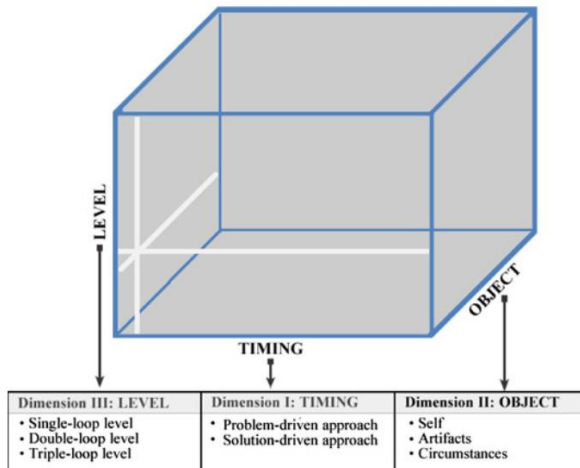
LEVEL

OBJECT

TIMING

| Dimension III: LEVEL | Dimension I: TIMING | Dimension II: OBJECT |
|---|---|---|
| • Single-loop level<br>• Double-loop level<br>• Triple-loop level | • Problem-driven approach<br>• Solution-driven approach | • Self<br>• Artifacts<br>• Circumstances |